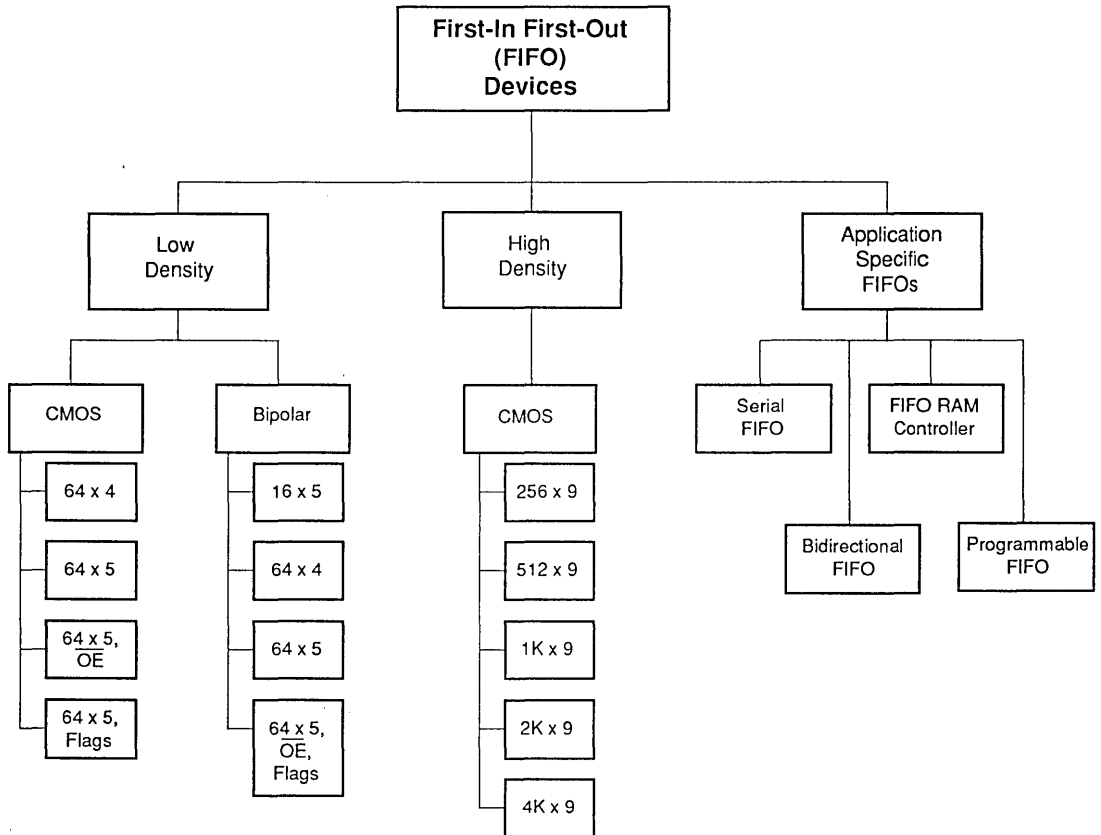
First-In First-Out (FIFO) Devices

Low Density

High Density

Application Specific FIFOs

CMOS

64 x 4

64 x 5

64 x 5, $\overline{OE}$

64 x 5, Flags

Bipolar

16 x 5

64 x 4

64 x 5

64 x 5, $\overline{OE}$, Flags

CMOS

256 x 9

512 x 9

1K x 9

2K x 9

4K x 9

Serial FIFO

Bidirectional FIFO

FIFO RAM Controller

Programmable FIFO